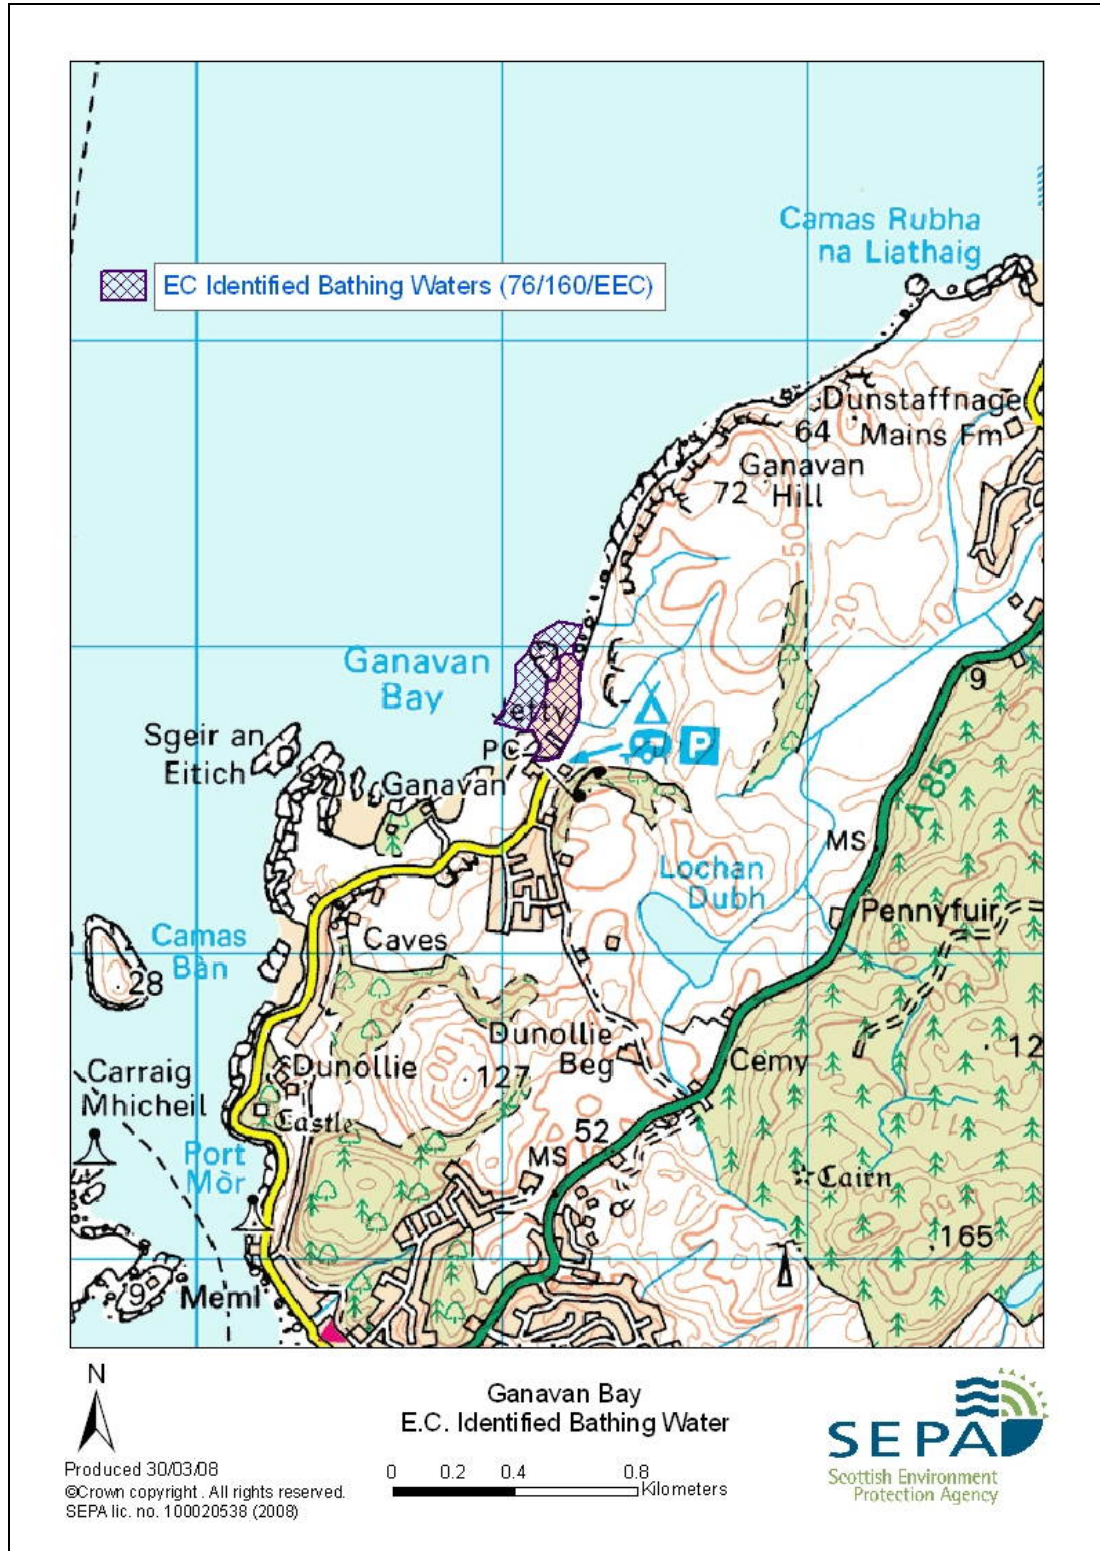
EC Identified Bathing Waters (76/160/EEC)

Camas Rubha na Liathaig

Dunstaffnage Mains Fm

64

Ganavan Hill

72

50

20

Ganavan Bay

Jetty

PC

P

9

A 85

Sgeir an Eitich

Ganavan

MS

Lochan Dubh

Pennyfuir

Camas Bàn

28

Caves

Dunollie Beg

12

Carraig Mhicheil

Dunollie

127

Cemy

Castle

52

Port Mòr

MS

Cairn

165

9

Meml

N

Produced 30/03/08
©Crown copyright . All rights reserved.
SEPA lic. no. 100020538 (2008)

Ganavan Bay
E.C. Identified Bathing Water

0 0.2 0.4 0.8 Kilometers

SEPA
Scottish Environment Protection Agency